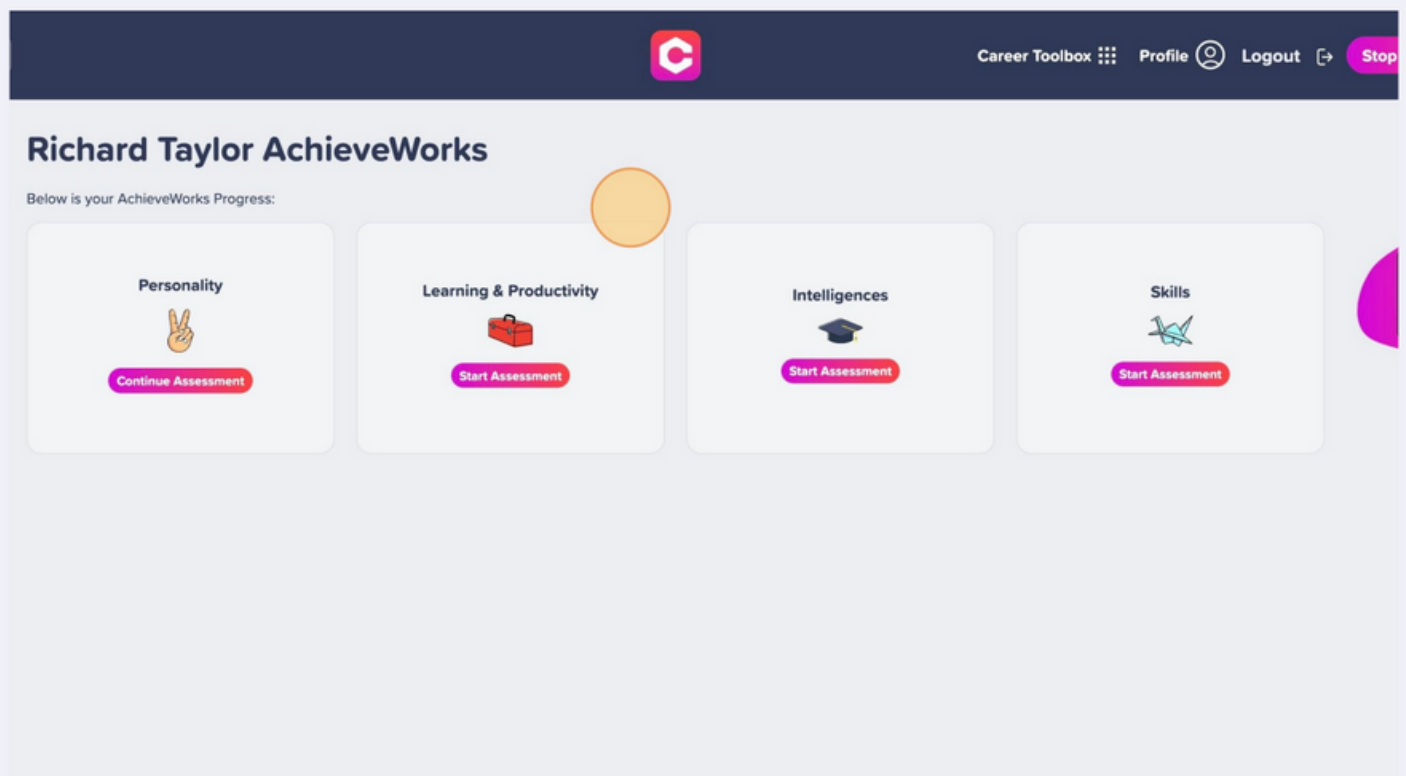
Career Toolbox Profile Logout Stop

Richard Taylor AchieveWorks

Below is your AchieveWorks Progress:

Personality
Continue Assessment

Learning & Productivity
Start Assessment

Intelligences
Start Assessment

Skills
Start Assessment